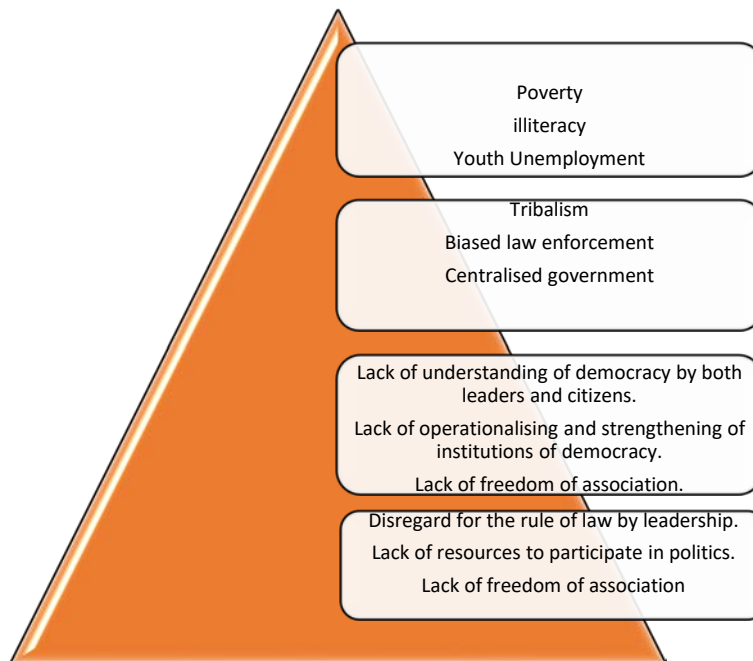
Poverty
illiteracy
Youth Unemployment

Tribalism
Biased law enforcement
Centralised government

Lack of understanding of democracy by both leaders and citizens.
Lack of operationalising and strengthening of institutions of democracy.
Lack of freedom of association.

Disregard for the rule of law by leadership.
Lack of resources to participate in politics.
Lack of freedom of association